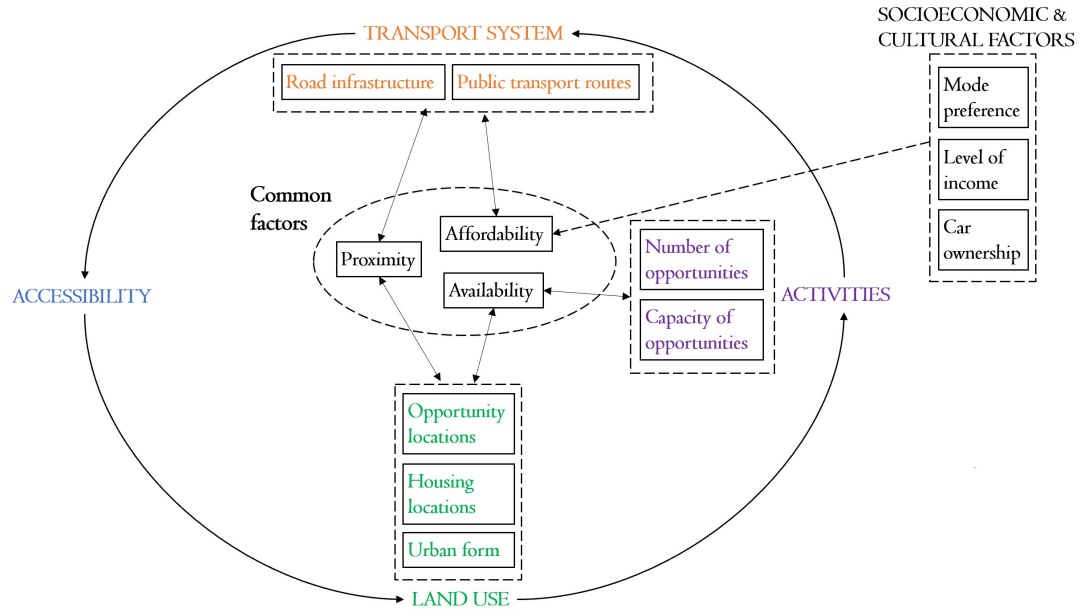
TRANSPORT SYSTEM

Road infrastructure

Public transport routes

SOCIOECONOMIC & CULTURAL FACTORS

Mode preference

Level of income

Car ownership

Common factors

Proximity

Affordability

Availability

ACCESSIBILITY

Number of opportunities

Capacity of opportunities

ACTIVITIES

Opportunity locations

Housing locations

Urban form

LAND USE